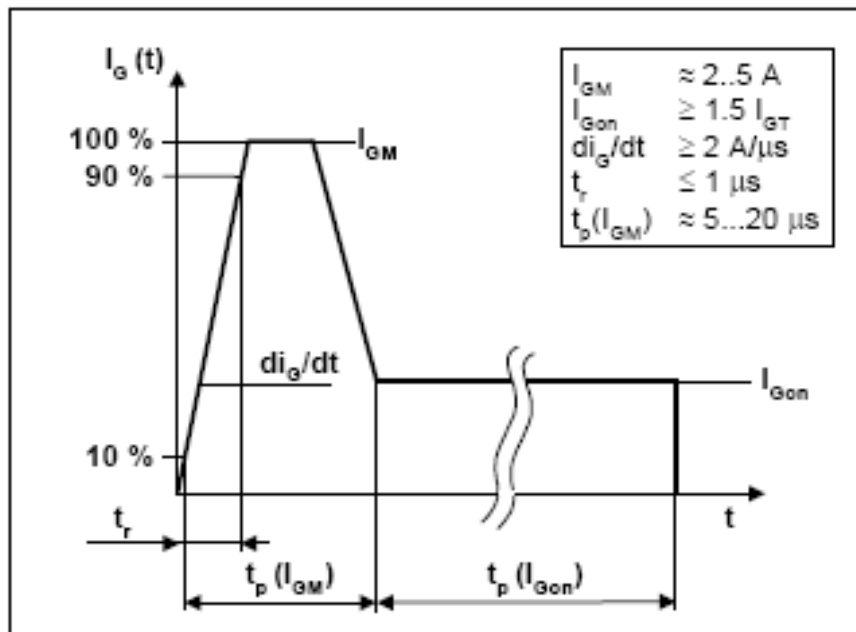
$I_G$ (t)

| | |
|---|---|
| $I_{GM}$ | ≈ 2..5 A |
| $I_{Gon}$ | ≥ 1.5 $I_{GT}$ |
| $di_G/dt$ | ≥ 2 A/μs |
| $t_r$ | ≤ 1 μs |
| $t_p(I_{GM})$ | ≈ 5...20 μs |

100 %
90 %
$I_{GM}$
$di_G/dt$
$I_{Gon}$
10 %
$t_r$
t
$t_p$ ($I_{GM}$)
$t_p$ ($I_{Gon}$)